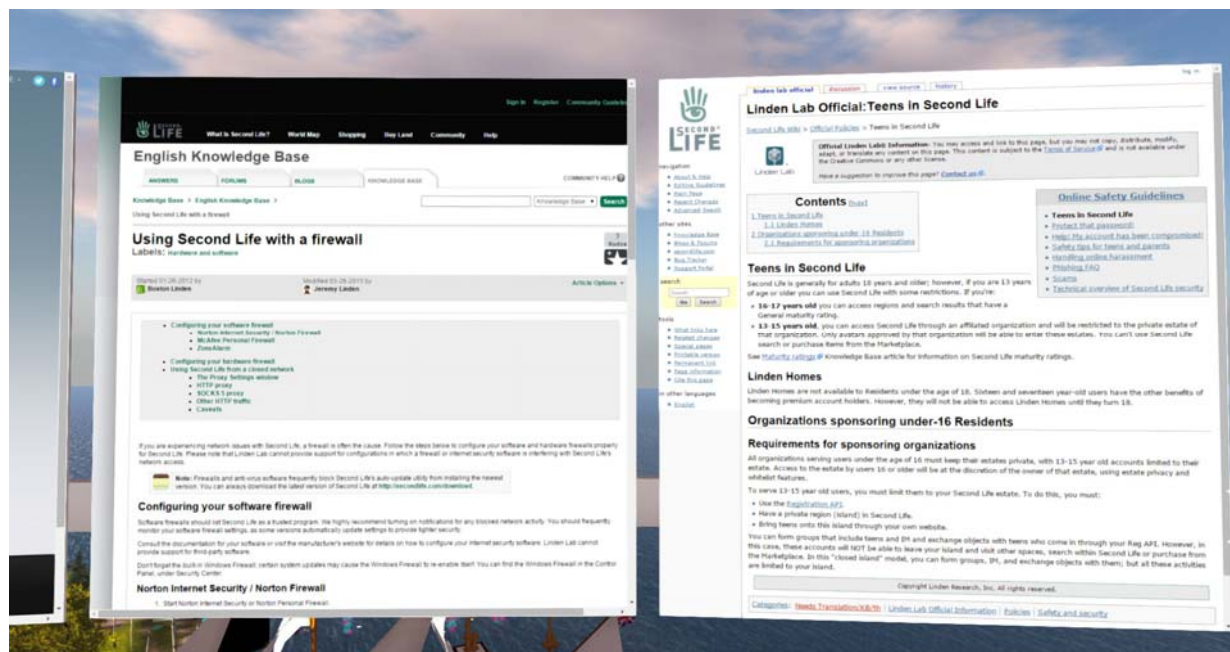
Sign In Register Community Guidelines

SECOND LIFE What is Second Life? World Map Shopping Buy Land Community Help

English Knowledge Base

ANSWERS FORUMS BLOGS KNOWLEDGE BASE COMMUNITY HELP

Knowledge Base > English Knowledge Base >
Using Second Life with a firewall

Knowledge Base Search

Using Second Life with a firewall

Labels: hardware and software

Started 01-26-2012 by Boston Linden
Modified 03-26-2015 by Jeremy Linden
Article Options

- Configuring your software firewall
  - Norton Internet Security / Norton Personal Firewall
  - McAfee Personal Firewall
  - ZoneAlarm
- Configuring your hardware firewall
- Using Second Life from a closed network
  - The Proxy Settings window
  - HTTP proxy
  - SOCKS 5 proxy
  - Other HTTP traffic
  - Caveats

If you are experiencing network issues with Second Life, a firewall is often the cause. Follow the steps below to configure your software and hardware firewalls properly for Second Life. Please note that Linden Lab cannot provide support for configurations in which a firewall or internet security software is interfering with Second Life's network access.

Note: Firewalls and anti-virus software frequently block Second Life's auto-update utility from installing the newest version. You can always download the latest version of Second Life at http://secondlife.com/download.

Configuring your software firewall

Software firewalls should list Second Life as a trusted program. We highly recommend turning on notifications for any blocked network activity. You should frequently monitor your software firewall settings, as some versions automatically update settings to provide tighter security.

Consult the documentation for your software or visit the manufacturer's website for details on how to configure your internet security software. Linden Lab cannot provide support for third-party software.

Don't forget the built-in Windows Firewall; certain system updates may cause the Windows Firewall to re-enable itself. You can find the Windows Firewall in the Control Panel, under Security Center.

Norton Internet Security / Norton Personal Firewall

1. Start Norton Internet Security or Norton Personal Firewall.

linden lab official discussion view source history

Log in

SECOND LIFE

Linden Lab Official:Teens in Second Life

Second Life Wiki > Official Policies > Teens in Second Life

Linden Lab

Official Linden Lab Information: You may access and link to this page, but you may not copy, distribute, modify, adapt, or translate any content on this page. This content is subject to the Terms of Service and is not available under the Creative Commons or any other license.

Have a suggestion to improve this page? Contact us.

navigation
About & Help
Editing Guidelines
Main Page
Recent Changes
Advanced Search

other sites
Knowledge Base
Blogs & Forums
secondlife.com
Bug Tracker
Support Portal

search
Go Search

tools
What links here
Related changes
Special pages
Printable version
Permanent link
Page information
Cite this page

in other languages
English

Contents [hide]
1 Teens in Second Life
1.1 Linden Homes
2 Organizations sponsoring under-16 Residents
2.1 Requirements for sponsoring organizations

Online Safety Guidelines
- Teens in Second Life
- Protect that password!
- Help! My account has been compromised!
- Safety tips for teens and parents
- Handling online harassment
- Phishing FAQ
- Scams
- Technical overview of Second Life security

Teens in Second Life

Second Life is generally for adults 18 years and older; however, if you are 13 years of age or older you can use Second Life with some restrictions. If you're:

- 16-17 years old you can access regions and search results that have a General maturity rating.
- 13-15 years old, you can access Second Life through an affiliated organization and will be restricted to the private estate of that organization. Only avatars approved by that organization will be able to enter these estates. You can't use Second Life search or purchase items from the Marketplace.

See Maturity ratings Knowledge Base article for information on Second Life maturity ratings.

Linden Homes

Linden Homes are not available to Residents under the age of 18. Sixteen and seventeen year-old users have the other benefits of becoming premium account holders. However, they will not be able to access Linden Homes until they turn 18.

Organizations sponsoring under-16 Residents

Requirements for sponsoring organizations

All organizations serving users under the age of 16 must keep their estates private, with 13-15 year old accounts limited to their estate. Access to the estate by users 16 or older will be at the discretion of the owner of that estate, using estate privacy and whitelist features.

To serve 13-15 year old users, you must limit them to your Second Life estate. To do this, you must:

- Use the Registration API.
- Have a private region (island) in Second Life.
- Bring teens onto this island through your own website.

You can form groups that include teens and IM and exchange objects with teens who come in through your Reg API. However, in this case, these accounts will NOT be able to leave your island and visit other spaces, search within Second Life or purchase from the Marketplace. In this "closed island" model, you can form groups, IM, and exchange objects with them; but all these activities are limited to your island.

Copyright Linden Research, Inc. All rights reserved.

Categories: Needs Translation/KB/fr | Linden Lab Official Information | Policies | Safety and security